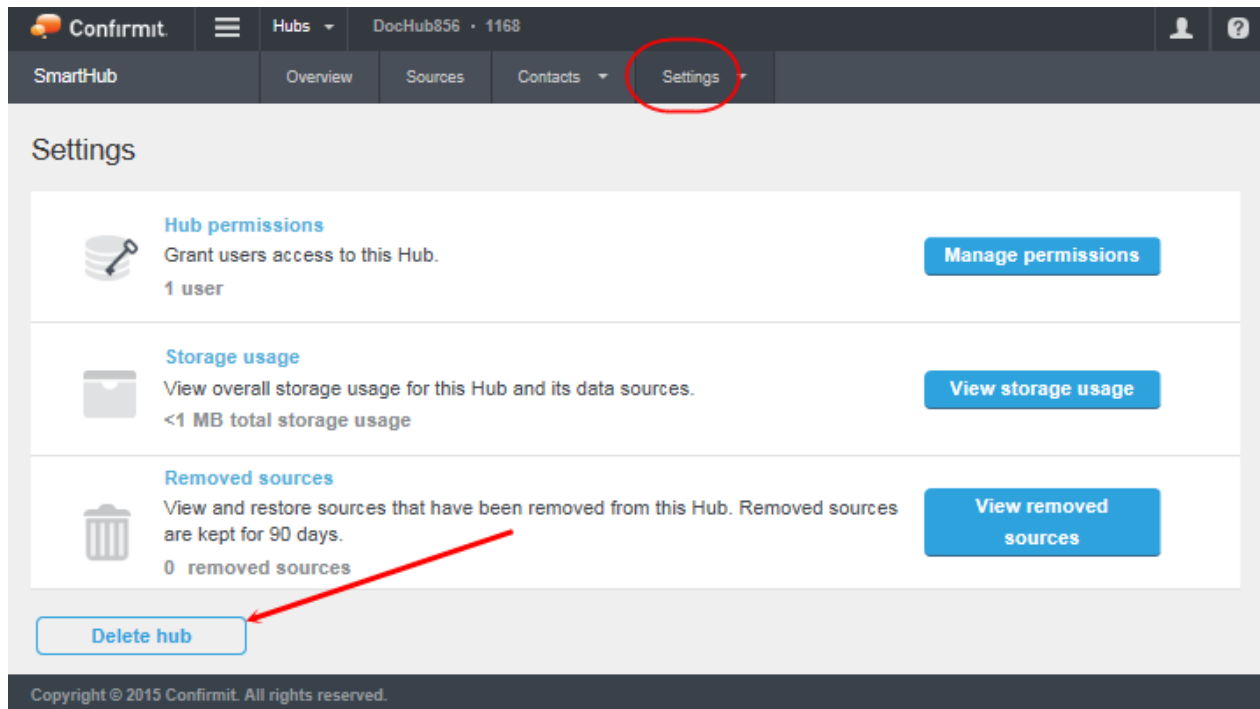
Confirmit

Hubs

DocHub856 · 1168

SmartHub

Overview

Sources

Contacts

Settings

Settings

Hub permissions

Grant users access to this Hub.

1 user

Manage permissions

Storage usage

View overall storage usage for this Hub and its data sources.

<1 MB total storage usage

View storage usage

Removed sources

View and restore sources that have been removed from this Hub. Removed sources are kept for 90 days.

0 removed sources

View removed sources

Delete hub

Copyright © 2015 Confirmit. All rights reserved.